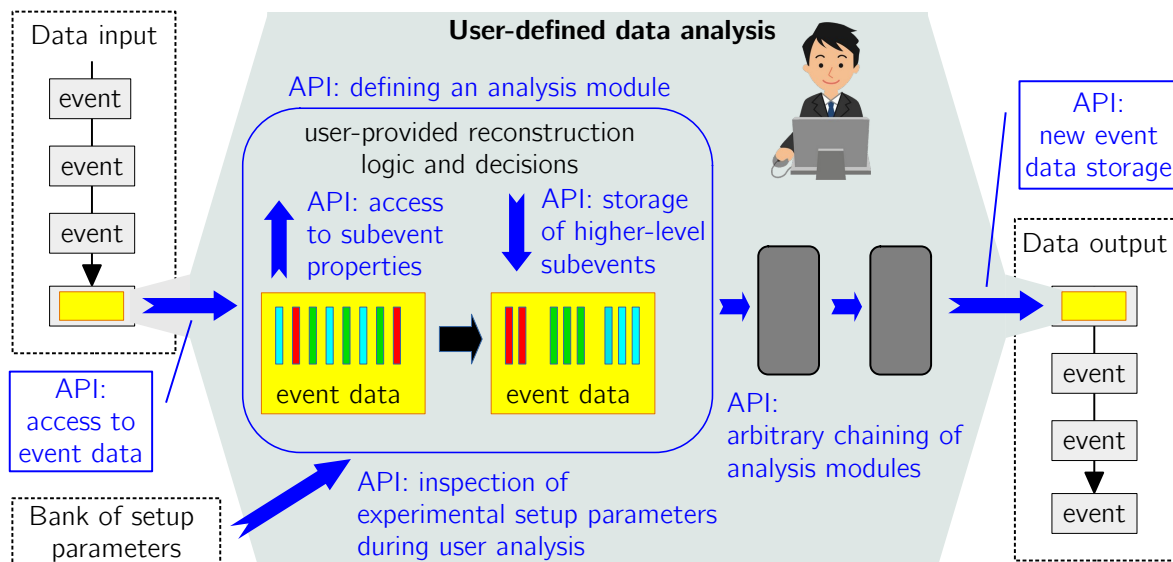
Data input

event

event

event

User-defined data analysis

API: defining an analysis module

user-provided reconstruction logic and decisions

API: access to subevent properties

API: storage of higher-level subevents

event data

event data

API: new event data storage

Data output

event

event

event

API: access to event data

API: arbitrary chaining of analysis modules

API: inspection of experimental setup parameters during user analysis

Bank of setup parameters